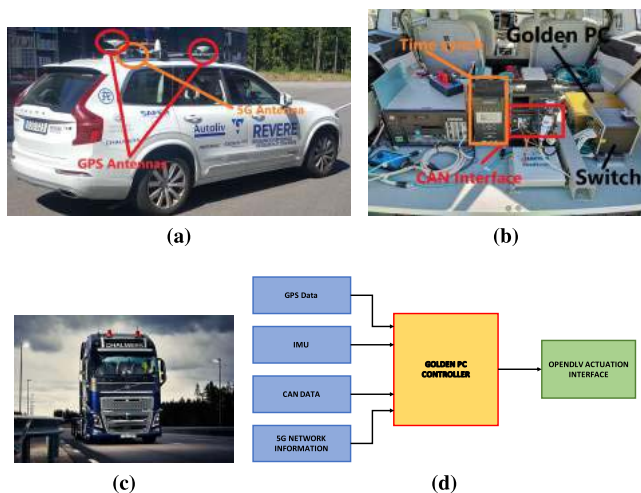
5G Antenna

GPS Antennas

Autoliv

REVERE

(a)

Time Synch

Golden PC

CAN Interface

Switch

(b)

CHALMERS

(c)

GPS Data

IMU

CAN DATA

5G NETWORK INFORMATION

GOLDEN PC CONTROLLER

OPENDLV ACTUATION INTERFACE

(d)